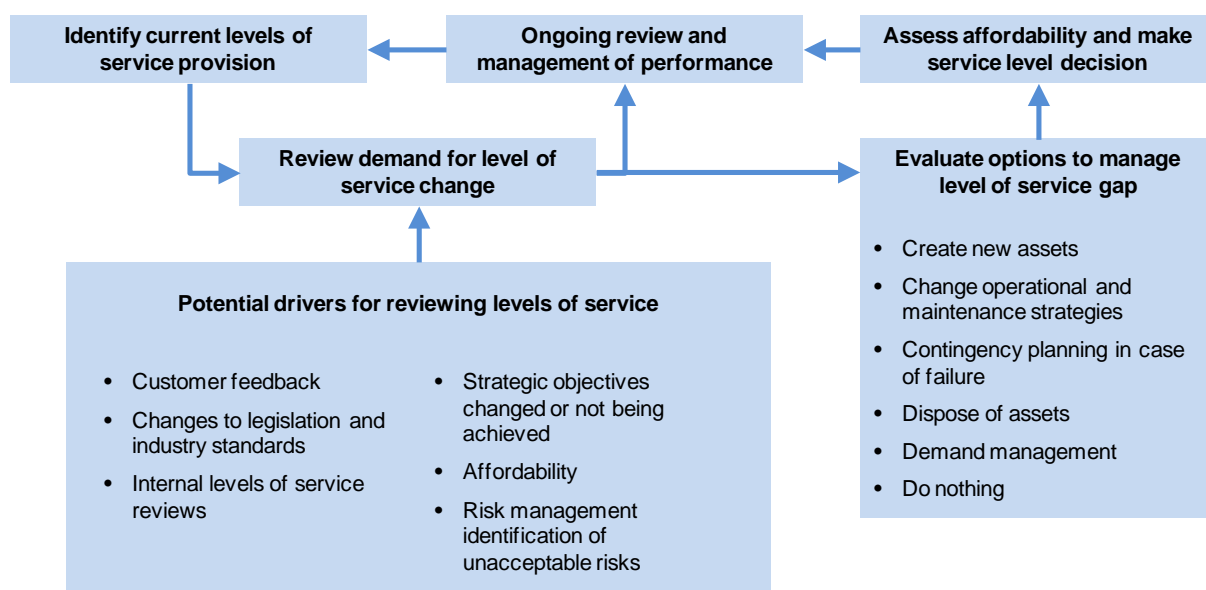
Identify current levels of service provision

Ongoing review and management of performance

Assess affordability and make service level decision

Review demand for level of service change

Evaluate options to manage level of service gap

- Create new assets
- Change operational and maintenance strategies
- Contingency planning in case of failure
- Dispose of assets
- Demand management
- Do nothing

Potential drivers for reviewing levels of service

- Customer feedback
- Changes to legislation and industry standards
- Internal levels of service reviews

- Strategic objectives changed or not being achieved
- Affordability
- Risk management identification of unacceptable risks